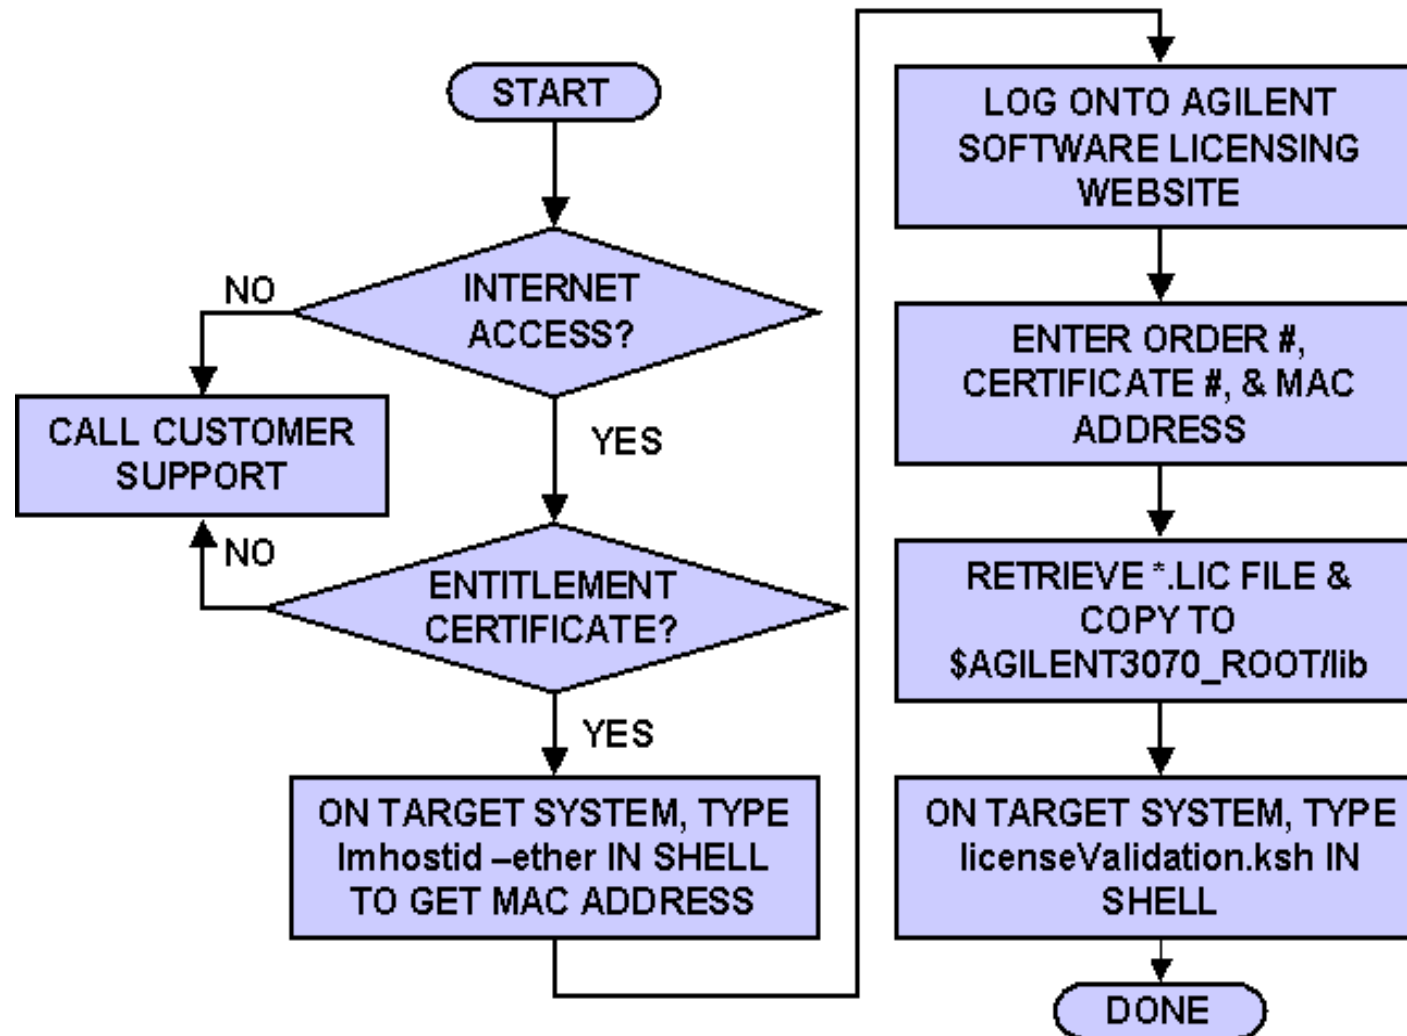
START

INTERNET ACCESS?

NO

CALL CUSTOMER SUPPORT

YES

NO

ENTITLEMENT CERTIFICATE?

YES

ON TARGET SYSTEM, TYPE lmhostid –ether IN SHELL TO GET MAC ADDRESS

LOG ONTO AGILENT SOFTWARE LICENSING WEBSITE

ENTER ORDER #, CERTIFICATE #, & MAC ADDRESS

RETRIEVE *.LIC FILE & COPY TO $AGILENT3070_ROOT/lib

ON TARGET SYSTEM, TYPE licenseValidation.ksh IN SHELL

DONE